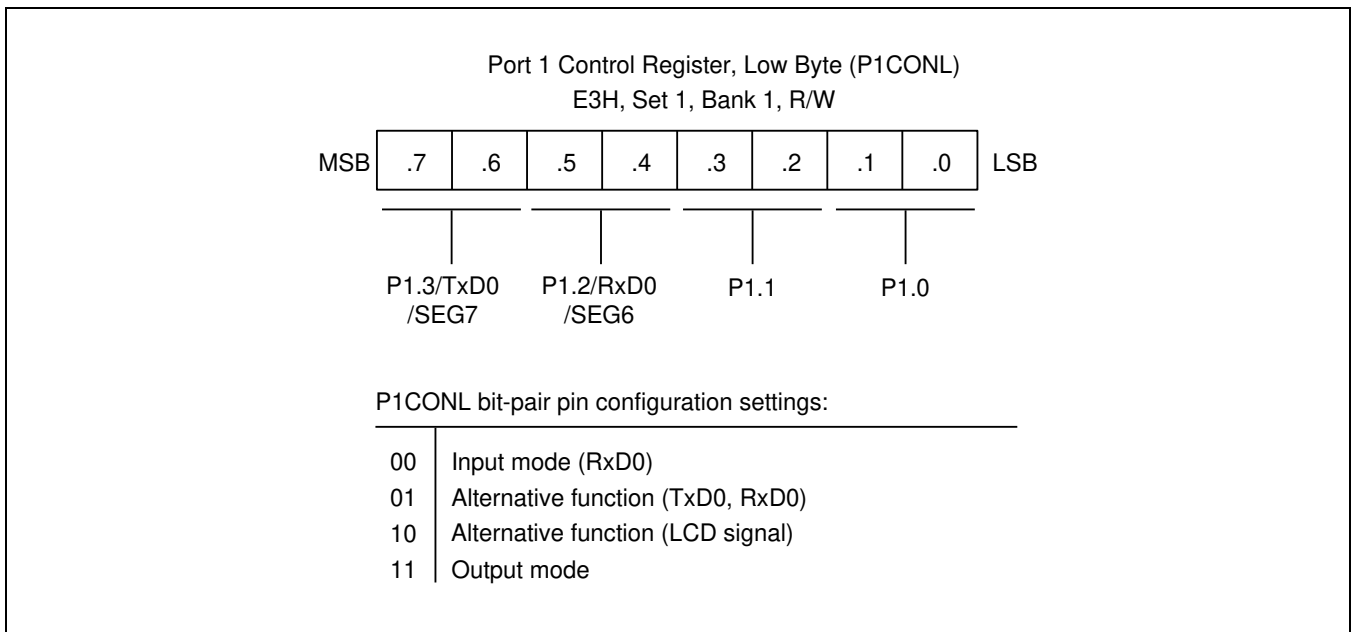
Port 1 Control Register, Low Byte (P1CONL)
E3H, Set 1, Bank 1, R/W

MSB | .7 | .6 | .5 | .4 | .3 | .2 | .1 | .0 | LSB

P1.3/TxD0 /SEG7

P1.2/RxD0 /SEG6

P1.1

P1.0

P1CONL bit-pair pin configuration settings:

| | |
|---|---|
| 00 | Input mode (RxD0) |
| 01 | Alternative function (TxD0, RxD0) |
| 10 | Alternative function (LCD signal) |
| 11 | Output mode |